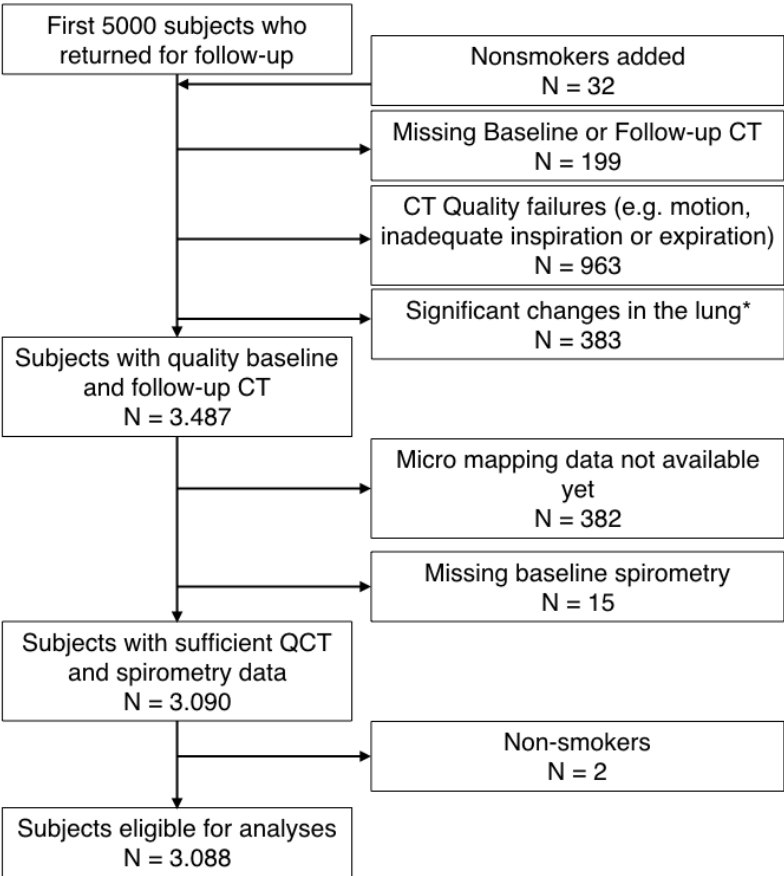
First 5000 subjects who returned for follow-up

Nonsmokers added
N = 32

Missing Baseline or Follow-up CT
N = 199

CT Quality failures (e.g. motion, inadequate inspiration or expiration)
N = 963

Significant changes in the lung*
N = 383

Subjects with quality baseline and follow-up CT
N = 3.487

Micro mapping data not available yet
N = 382

Missing baseline spirometry
N = 15

Subjects with sufficient QCT and spirometry data
N = 3.090

Non-smokers
N = 2

Subjects eligible for analyses
N = 3.088